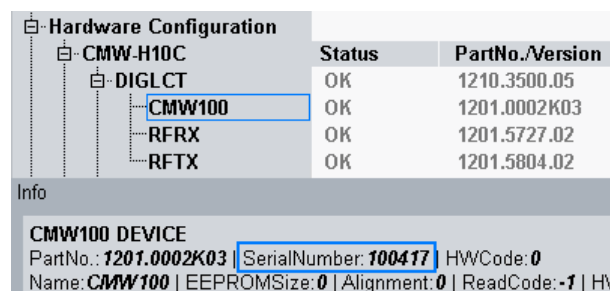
Hardware Configuration

| | Status | PartNo./Version |
|---|---|---|
| CMW-H10C | | |
| DIGLCT | OK | 1210.3500.05 |
| CMW100 | OK | 1201.0002K03 |
| RFRX | OK | 1201.5727.02 |
| RFTX | OK | 1201.5804.02 |

Info

CMW100 DEVICE
PartNo.: 1201.0002K03 | SerialNumber: 100417 | HWCode: 0
Name: CMW100 | EEPROMSize: 0 | Alignment: 0 | ReadCode: -1 | HV